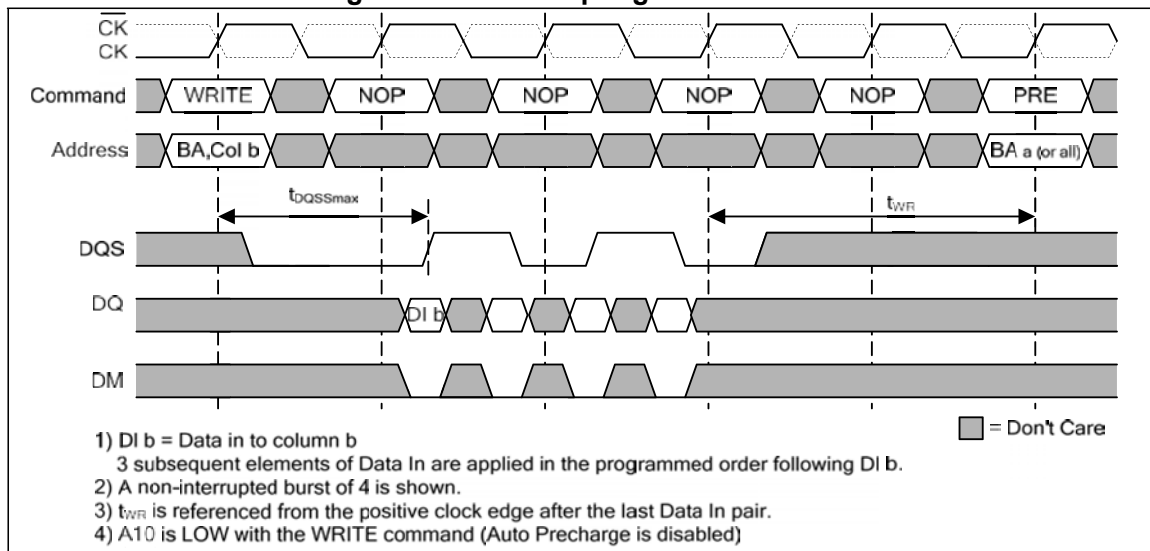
$\overline{CK}$
CK

Command WRITE NOP NOP NOP NOP PRE

Address BA,Col b BA a (or all)

$t_{DQSSmax}$

$t_{WR}$

DQS

DQ DI b

DM

= Don't Care

1) DI b = Data in to column b
3 subsequent elements of Data In are applied in the programmed order following DI b.
2) A non-interrupted burst of 4 is shown.
3) $t_{WR}$ is referenced from the positive clock edge after the last Data In pair.
4) A10 is LOW with the WRITE command (Auto Precharge is disabled)